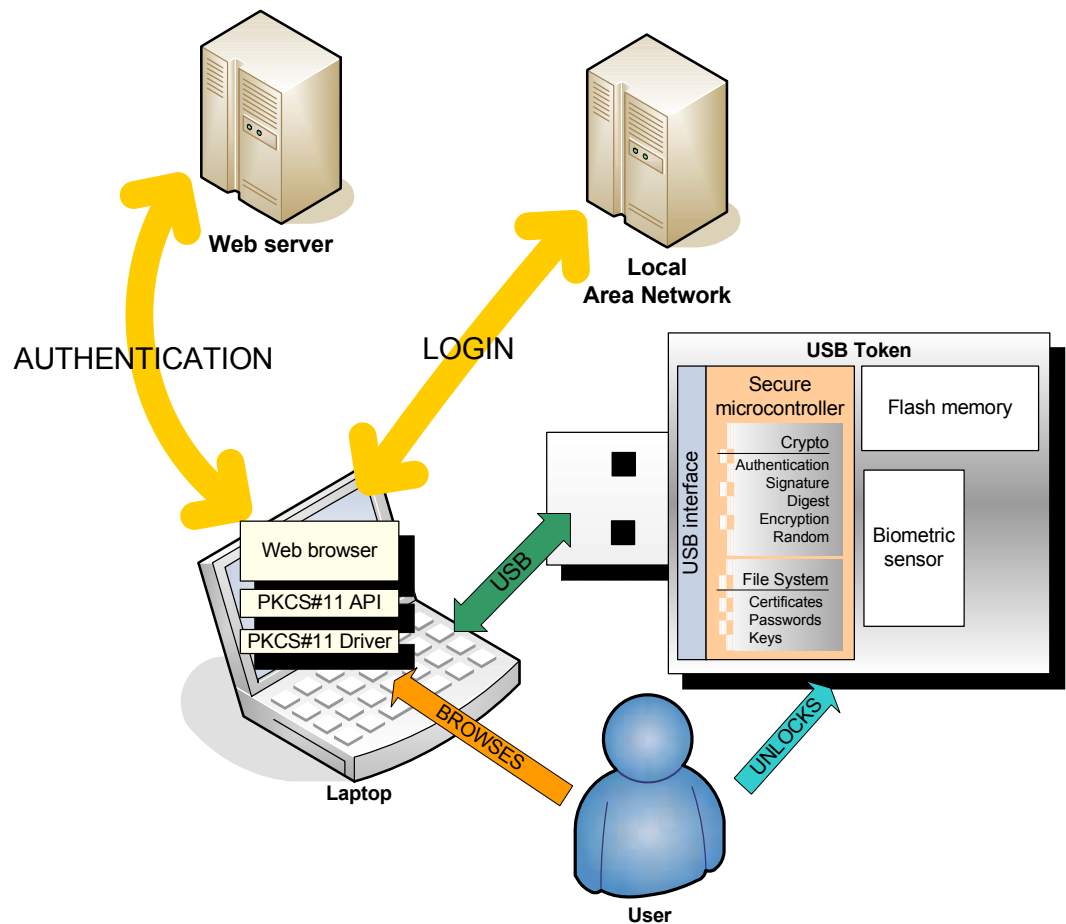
Web server

Local
Area Network

AUTHENTICATION

LOGIN

USB Token

USB interface

Secure
microcontroller

Crypto
Authentication
Signature
Digest
Encryption
Random

File System
Certificates
Passwords
Keys

Flash memory

Biometric
sensor

Web browser

PKCS#11 API

PKCS#11 Driver

USB

BROWSES

UNLOCKS

Laptop

User